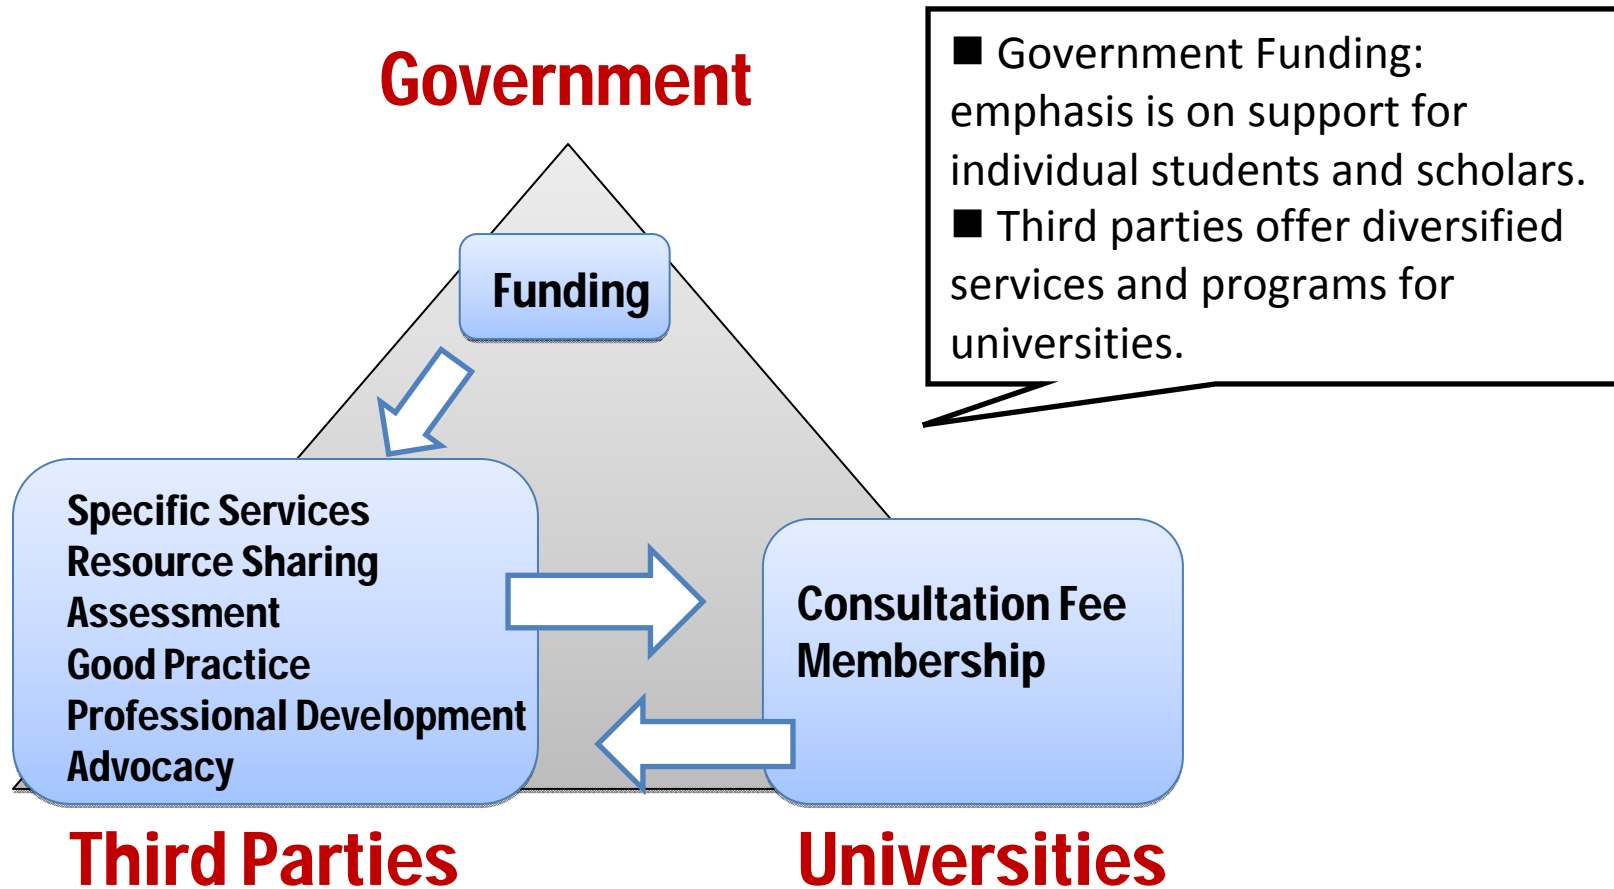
Government

■ Government Funding: emphasis is on support for individual students and scholars.
■ Third parties offer diversified services and programs for universities.

Funding

Specific Services
Resource Sharing
Assessment
Good Practice
Professional Development
Advocacy

Consultation Fee
Membership

Third Parties

Universities